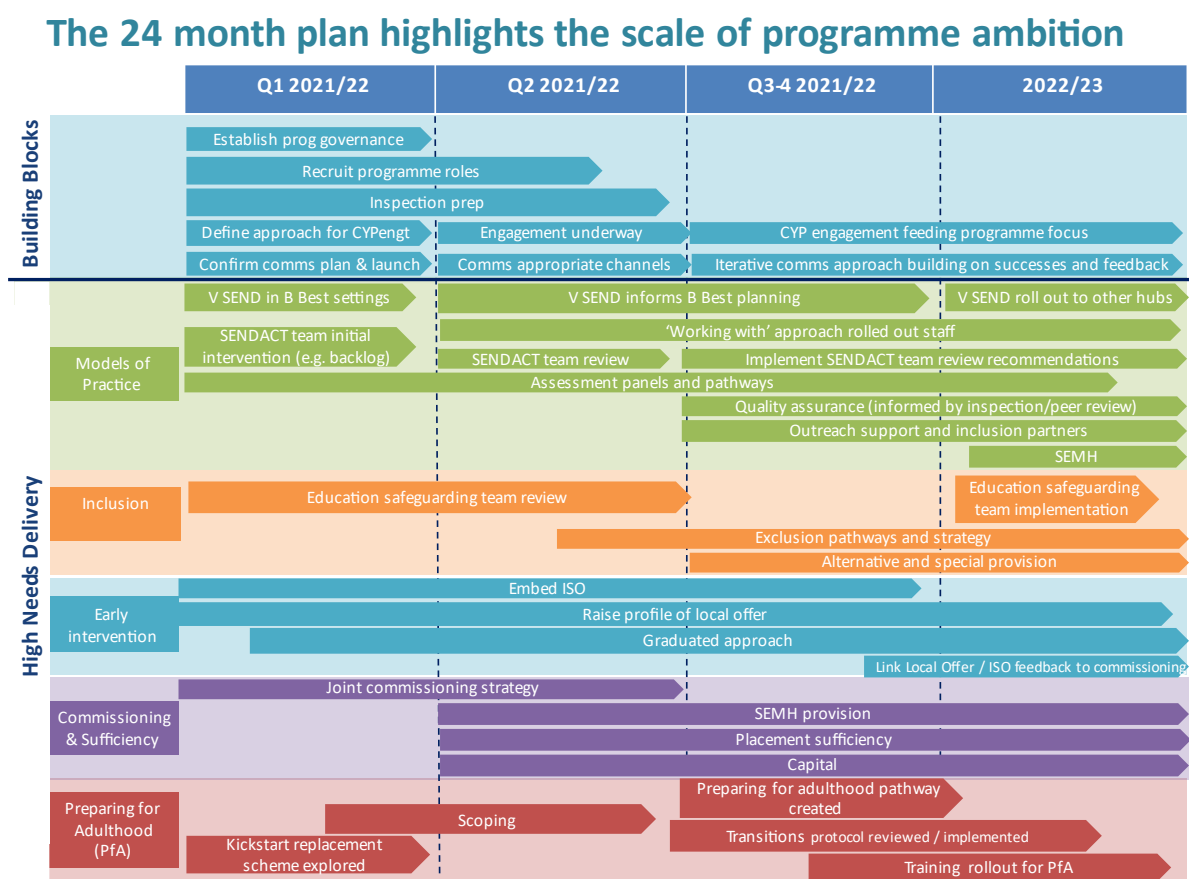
The 24 month plan highlights the scale of programme ambition

| Q1 2021/22 | Q2 2021/22 | Q3-4 2021/22 | 2022/23 |
|---|---|---|---|

Building Blocks

Establish prog governance

Recruit programme roles

Inspection prep

Define approach for CYPengt

Engagement underway

CYP engagement feeding programme focus

Confirm comms plan & launch

Comms appropriate channels

Iterative comms approach building on successes and feedback

High Needs Delivery

V SEND in B Best settings

V SEND informs B Best planning

V SEND roll out to other hubs

SENDACT team initial intervention (e.g. backlog)

'Working with' approach rolled out staff

Models of Practice

SENDACT team review

Implement SENDACT team review recommendations

Assessment panels and pathways

Quality assurance (informed by inspection/peer review)

Outreach support and inclusion partners

SEMH

Inclusion

Education safeguarding team review

Education safeguarding team implementation

Exclusion pathways and strategy

Alternative and special provision

Embed ISO

Early intervention

Raise profile of local offer

Graduated approach

Link Local Offer / ISO feedback to commissioning

Joint commissioning strategy

Commissioning & Sufficiency

SEMH provision

Placement sufficiency

Capital

Preparing for Adulthood (PfA)

Preparing for adulthood pathway created

Scoping

Transitions protocol reviewed / implemented

Kickstart replacement scheme explored

Training rollout for PfA